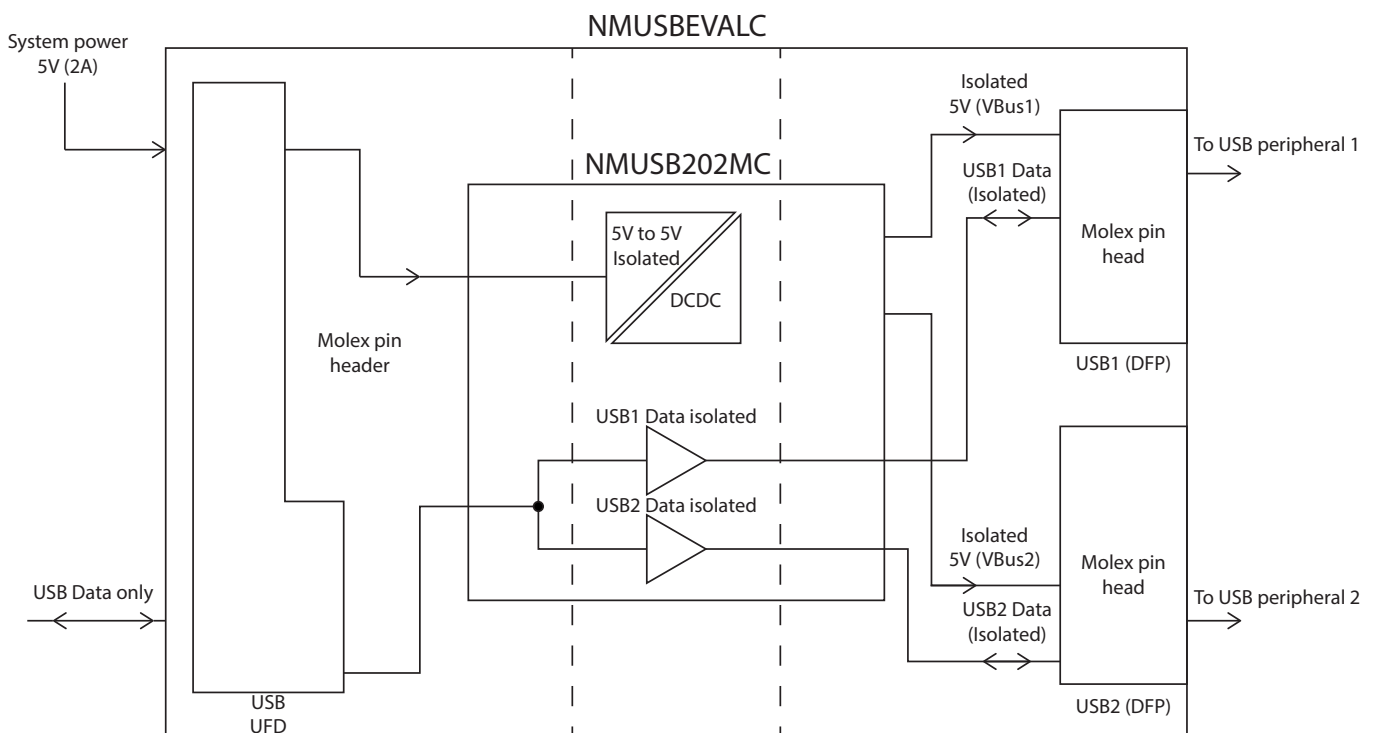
NMUSBEVALC

System power 5V (2A)

Isolated 5V (VBus1)

To USB peripheral 1

NMUSB202MC

USB1 Data (Isolated)

5V to 5V Isolated

DCDC

Molex pin head

Molex pin header

USB1 (DFP)

USB1 Data isolated

USB2 Data isolated

Isolated 5V (VBus2)

Molex pin head

USB Data only

USB2 Data (Isolated)

To USB peripheral 2

USB UFD

USB2 (DFP)